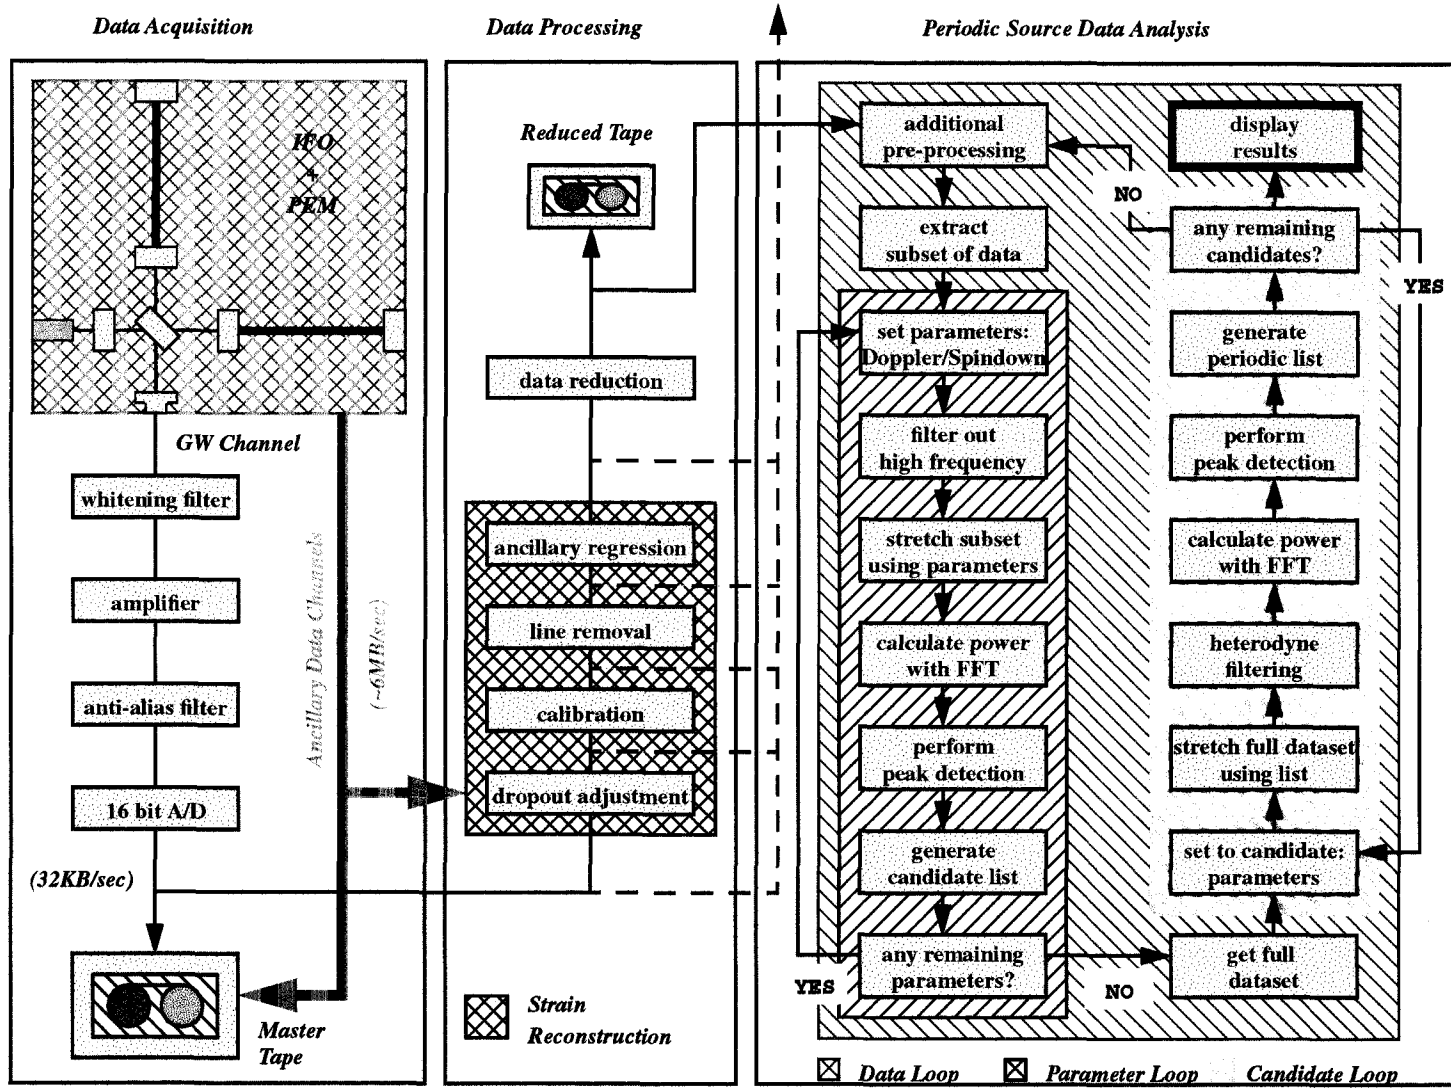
Data Acquisition

Data Processing

Periodic Source Data Analysis

IFO
+
PEM

GW Channel

whitening filter

amplifier

anti-alias filter

16 bit A/D

Ancillary Data Channels

(~6MB/sec)

(32KB/sec)

Master Tape

Reduced Tape

data reduction

ancillary regression

line removal

calibration

dropout adjustment

Strain Reconstruction

additional pre-processing

extract subset of data

set parameters: Doppler/Spindown

filter out high frequency

stretch subset using parameters

calculate power with FFT

perform peak detection

generate candidate list

any remaining parameters?

YES

NO

display results

NO

any remaining candidates?

YES

generate periodic list

perform peak detection

calculate power with FFT

heterodyne filtering

stretch full dataset using list

set to candidate: parameters

get full dataset

Data Loop

Parameter Loop

Candidate Loop